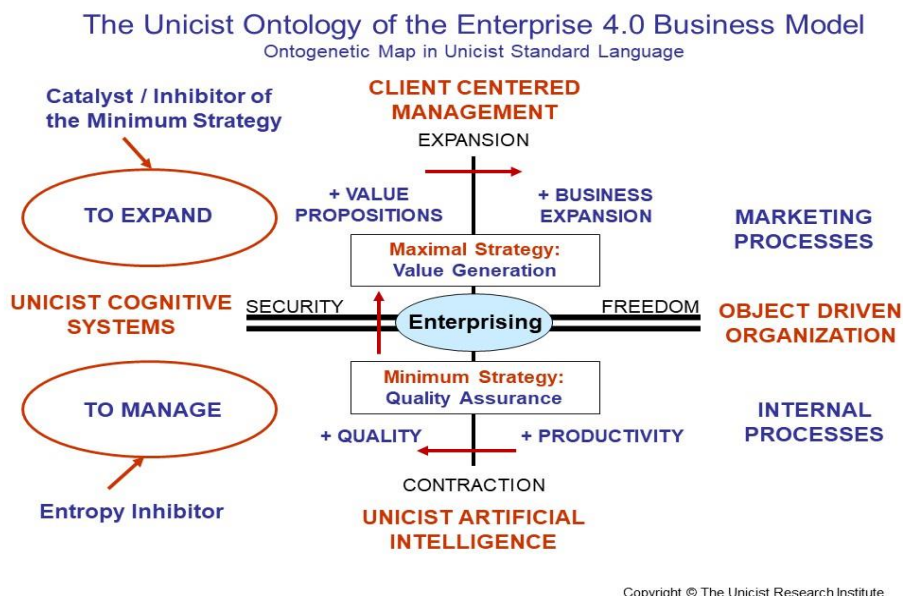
The Unicist Ontology of the Enterprise 4.0 Business Model
Ontogenetic Map in Unicist Standard Language

Catalyst / Inhibitor of the Minimum Strategy

CLIENT CENTERED MANAGEMENT

EXPANSION

TO EXPAND

+ VALUE PROPOSITIONS

+ BUSINESS EXPANSION

MARKETING PROCESSES

Maximal Strategy: Value Generation

UNICIST COGNITIVE SYSTEMS

SECURITY

Enterprising

FREEDOM

OBJECT DRIVEN ORGANIZATION

Minimum Strategy: Quality Assurance

TO MANAGE

INTERNAL PROCESSES

+ QUALITY

+ PRODUCTIVITY

CONTRACTION

Entropy Inhibitor

UNICIST ARTIFICIAL INTELLIGENCE

Copyright © The Unicist Research Institute